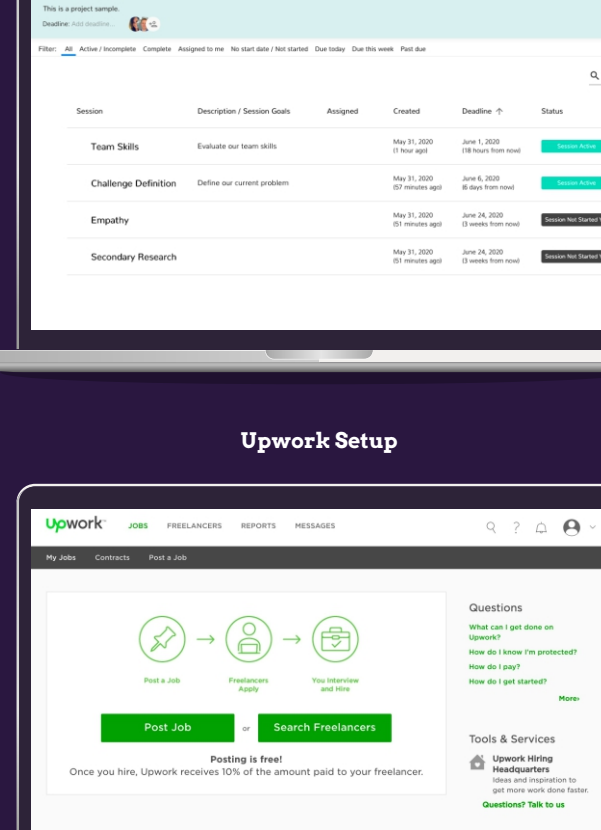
This is a project sample.

Deadline: Add deadline...

Filter: All Active / Incomplete Complete Assigned to me No start date / Not started Due today Due this week Past due

| Session | Description / Session Goals | Assigned | Created | Deadline ↑ | Status |
|---|---|---|---|---|---|
| Team Skills | Evaluate our team skills | | May 31, 2020 (1 hour ago) | June 1, 2020 (18 hours from now) | Session Active |
| Challenge Definition | Define our current problem | | May 31, 2020 (57 minutes ago) | June 6, 2020 (6 days from now) | Session Active |
| Empathy | | | May 31, 2020 (51 minutes ago) | June 24, 2020 (3 weeks from now) | Session Not Started Y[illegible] |
| Secondary Research | | | May 31, 2020 (51 minutes ago) | June 24, 2020 (3 weeks from now) | Session Not Started Y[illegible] |

Upwork Setup

Upwork JOBS FREELANCERS REPORTS MESSAGES

My Jobs Contracts Post a Job

Post a Job → Freelancers Apply → You Interview and Hire

Post Job or Search Freelancers

Posting is free!
Once you hire, Upwork receives 10% of the amount paid to your freelancer.

Questions
What can I get done on Upwork?
How do I know I'm protected?
How do I pay?
How do I get started?
More›

Tools & Services
Upwork Hiring Headquarters
Ideas and inspiration to get more work done faster.
Questions? Talk to us